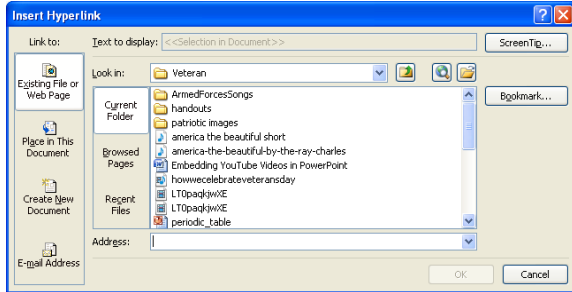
Insert Hyperlink

Link to:

Text to display: <<Selection in Document>>

ScreenTip...

Existing File or Web Page

Look in: Veteran

Current Folder

Browsed Pages

Recent Files

ArmedForcesSongs
handouts
patriotic images
america the beautiful short
america-the-beautiful-by-the-ray-charles
Embedding YouTube Videos in PowerPoint
howwecelebrateveteransday
LT0paqkjwXE
LT0paqkjwXE
periodic_table

Bookmark...

Place in This Document

Create New Document

E-mail Address

Address:

OK

Cancel